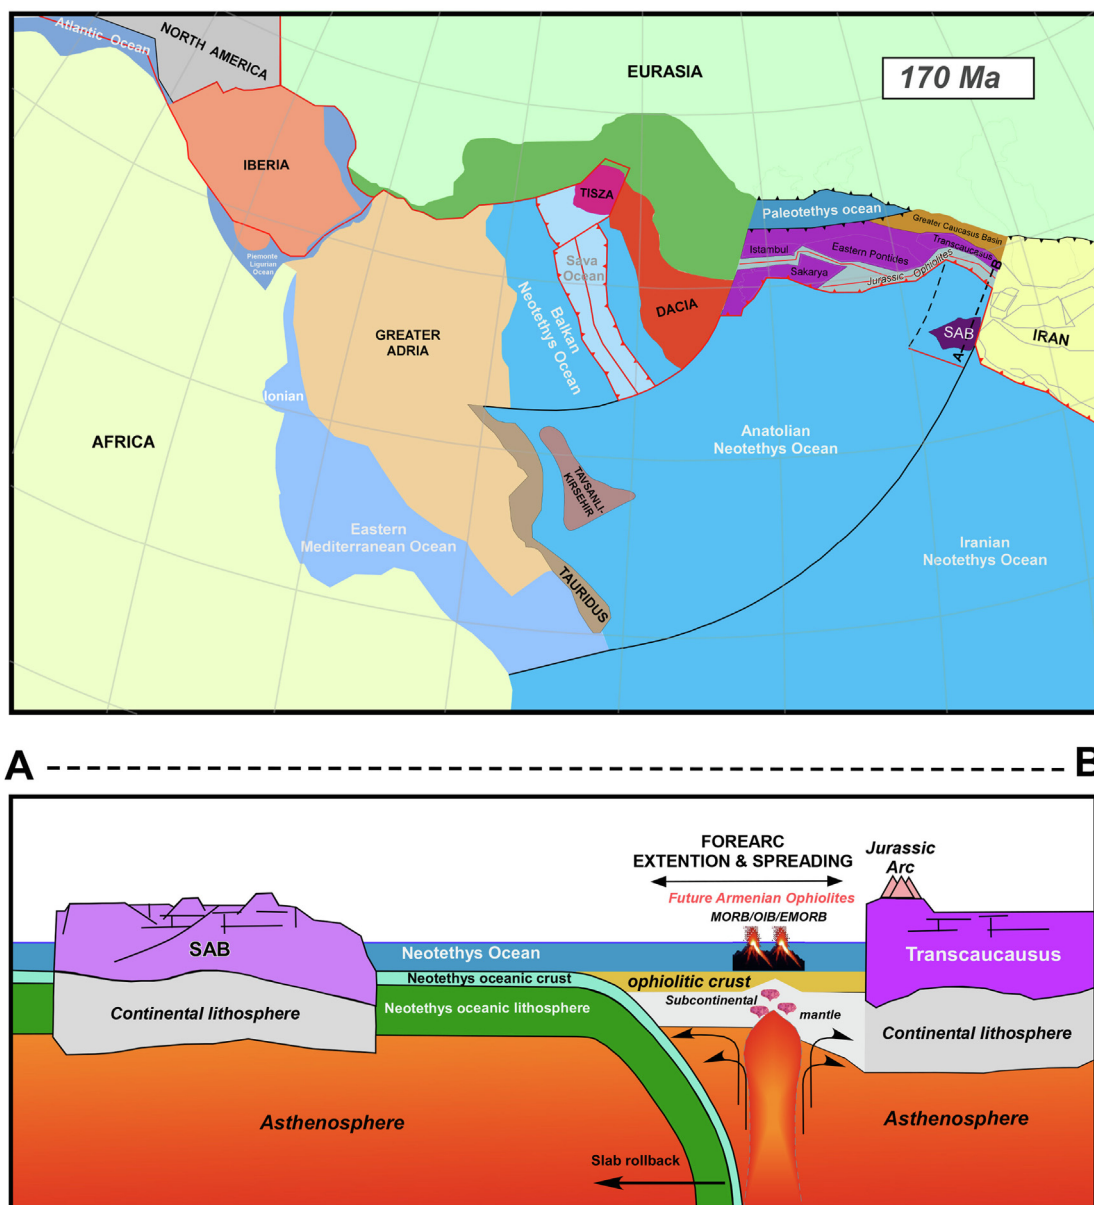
Atlantic Ocean
NORTH AMERICA
EURASIA
170 Ma
IBERIA
TISZA
Paleotethys ocean
Greater Caucasus Basin
Transcaucasus
Istambul
Eastern Pontides
Sakarya
Jurassic Ophiolites
Piemonte Ligurian Ocean
Sava Ocean
Balkan Neotethys Ocean
DACIA
SAB
A
B
IRAN
GREATER ADRIA
Ionian
AFRICA
Anatolian Neotethys Ocean
TAVSANLI-KIRSEHIR
Eastern Mediterranean Ocean
TAURIDUS
Iranian Neotethys Ocean

A
B

FOREARC
EXTENTION & SPREADING
Jurassic Arc
Future Armenian Ophiolites
MORB/OIB/EMORB
SAB
Neotethys Ocean
Transcaucasus
Neotethys oceanic crust
ophiolitic crust
Subcontinental
mantle
Continental lithosphere
Neotethys oceanic lithosphere
Continental lithosphere
Asthenosphere
Asthenosphere
Slab rollback